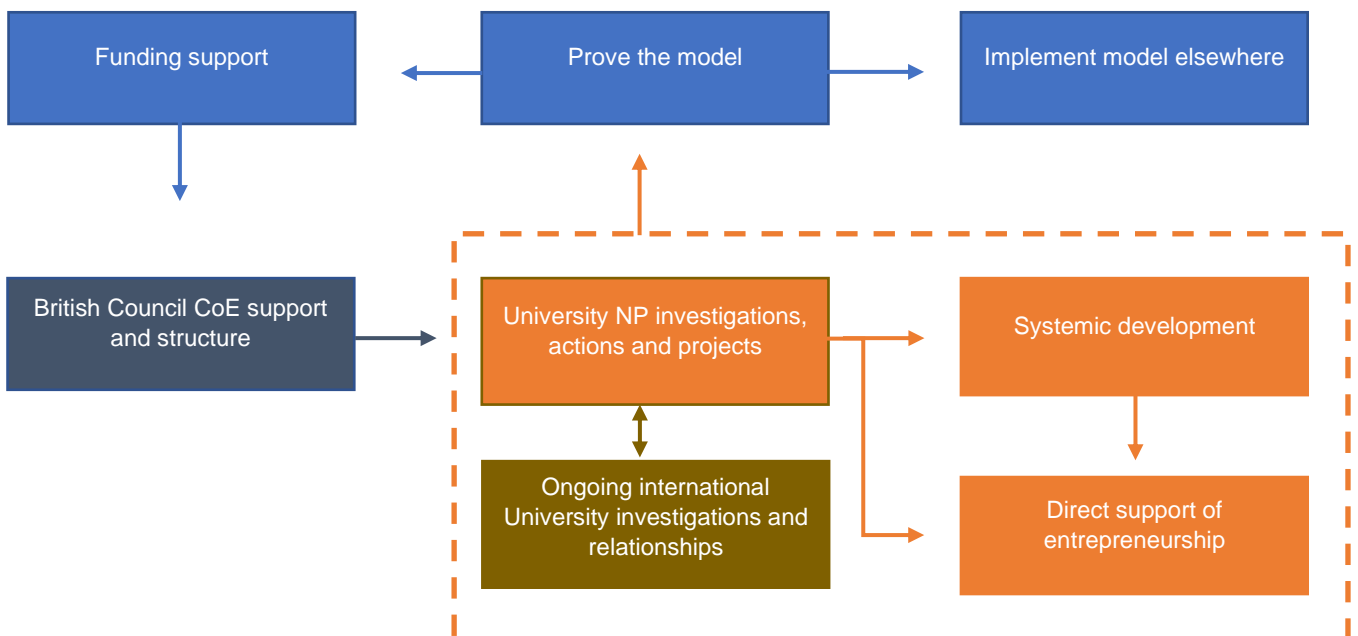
Funding support

Prove the model

Implement model elsewhere

British Council CoE support and structure

University NP investigations, actions and projects

Systemic development

Ongoing international University investigations and relationships

Direct support of entrepreneurship